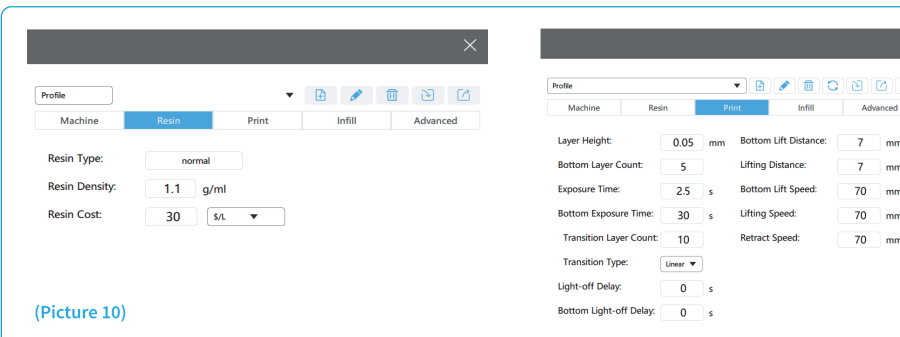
Profile

Machine | Resin | Print | Infill | Advanced

Resin Type: normal

Resin Density: 1.1 g/ml

Resin Cost: 30 $/L

(Picture 10)

Profile

Machine | Resin | Print | Infill | Advanced

Layer Height: 0.05 mm

Bottom Layer Count: 5

Exposure Time: 2.5 s

Bottom Exposure Time: 30 s

Transition Layer Count: 10

Transition Type: Linear

Light-off Delay: 0 s

Bottom Light-off Delay: 0 s

Bottom Lift Distance: 7 mm

Lifting Distance: 7 mm

Bottom Lift Speed: 70 mm

Lifting Speed: 70 mm

Retract Speed: 70 mm